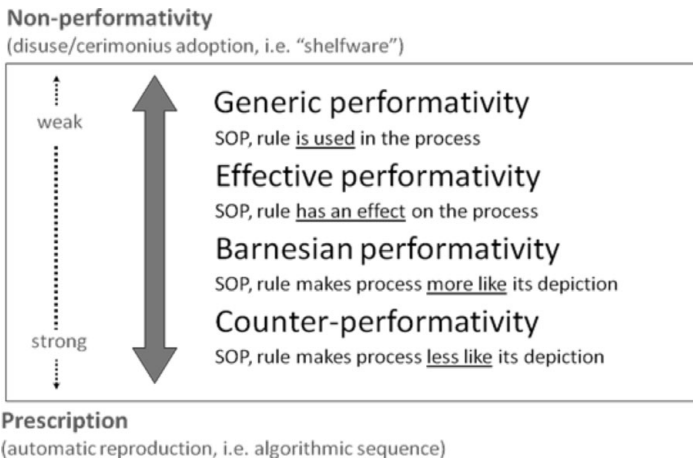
Non-performativity
(disuse/cerimonius adoption, i.e. "shelfware")

weak

strong

Generic performativity
SOP, rule is used in the process

Effective performativity
SOP, rule has an effect on the process

Barnesian performativity
SOP, rule makes process more like its depiction

Counter-performativity
SOP, rule makes process less like its depiction

Prescription
(automatic reproduction, i.e. algorithmic sequence)